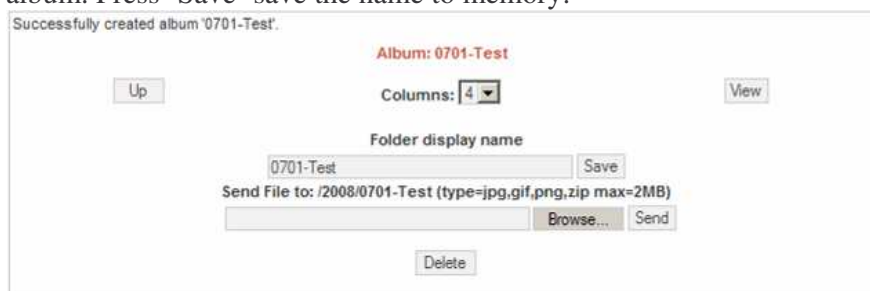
album. Press 'Save' save the name to memory.

Successfully created album '0701-Test'.

Album: 0701-Test

Up

Columns: 4

View

Folder display name

0701-Test

Save

Send File to: /2008/0701-Test (type=jpg,gif,png,zip max=2MB)

Browse...

Send

Delete